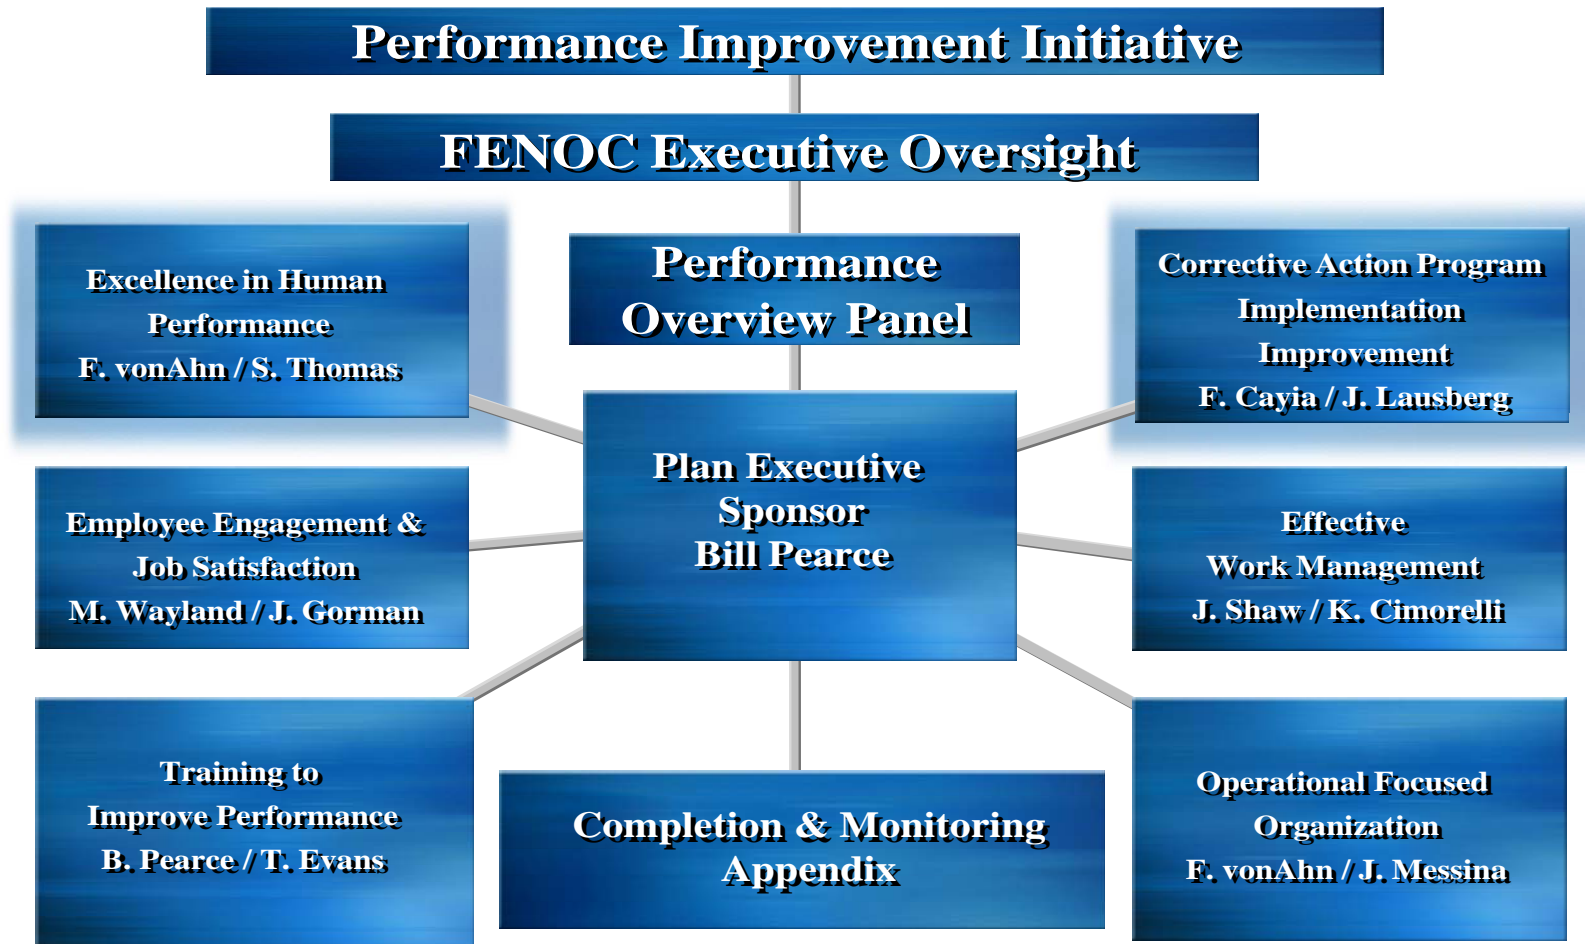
Performance Improvement Initiative

FENOC Executive Oversight

Excellence in Human Performance
F. vonAhn / S. Thomas

Performance Overview Panel

Corrective Action Program Implementation Improvement
F. Cayia / J. Lausberg

Plan Executive Sponsor
Bill Pearce

Employee Engagement & Job Satisfaction
M. Wayland / J. Gorman

Effective Work Management
J. Shaw / K. Cimorelli

Training to Improve Performance
B. Pearce / T. Evans

Completion & Monitoring Appendix

Operational Focused Organization
F. vonAhn / J. Messina